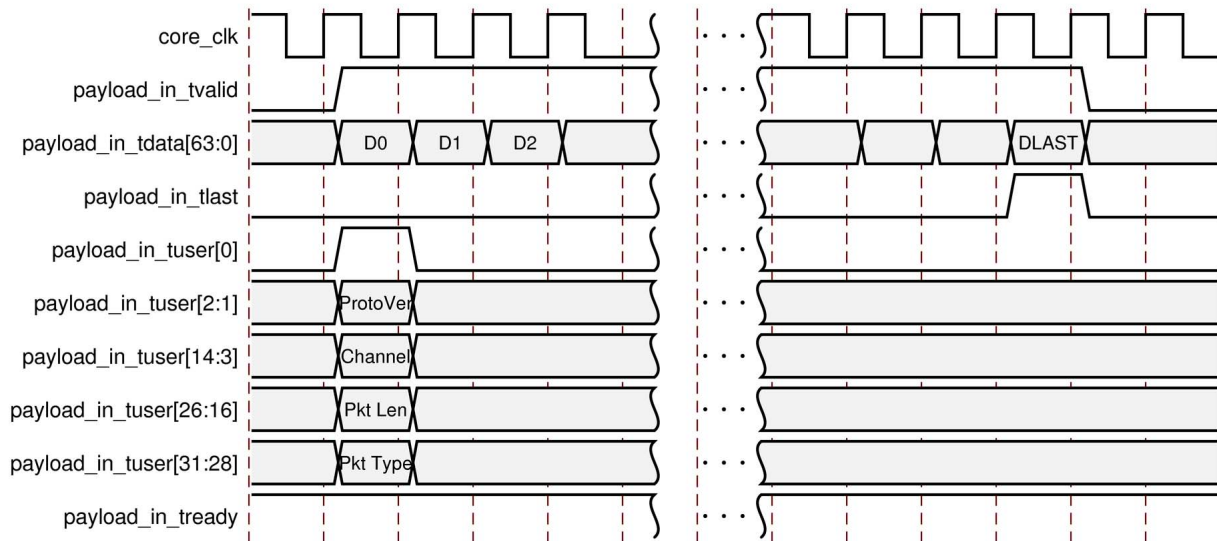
core_clk
payload_in_tvalid
payload_in_tdata[63:0]
D0
D1
D2
DLAST
payload_in_tlast
payload_in_tuser[0]
payload_in_tuser[2:1]
ProtoVer
payload_in_tuser[14:3]
Channel
payload_in_tuser[26:16]
Pkt Len
payload_in_tuser[31:28]
Pkt Type
payload_in_tready
. . .